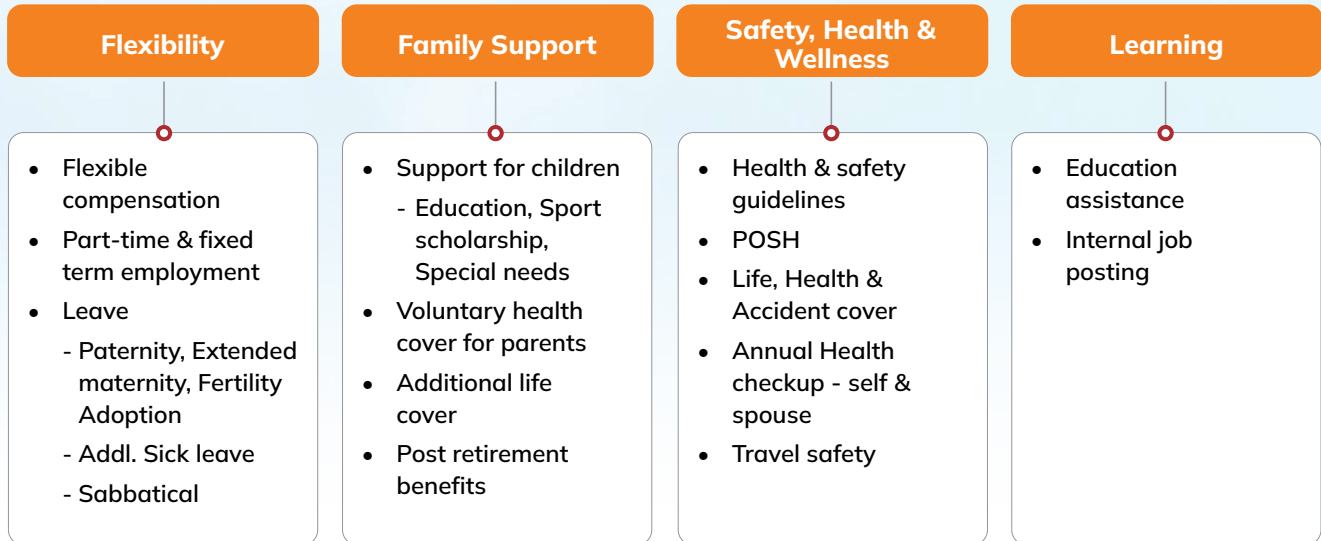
Flexibility

- Flexible compensation
- Part-time & fixed term employment
- Leave
  - Paternity, Extended maternity, Fertility Adoption
  - Addl. Sick leave
  - Sabbatical

Family Support

- Support for children
  - Education, Sport scholarship, Special needs
- Voluntary health cover for parents
- Additional life cover
- Post retirement benefits

Safety, Health & Wellness

- Health & safety guidelines
- POSH
- Life, Health & Accident cover
- Annual Health checkup - self & spouse
- Travel safety

Learning

- Education assistance
- Internal job posting